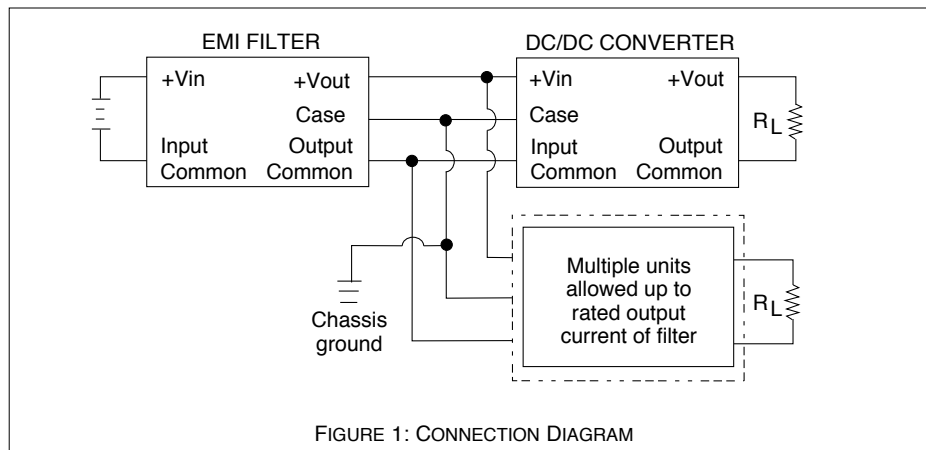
EMI FILTER

+Vin
Input Common
+Vout
Case
Output Common

DC/DC CONVERTER

+Vin
Case
Input Common
+Vout
Output Common

$R_L$

Chassis ground

Multiple units allowed up to rated output current of filter

$R_L$

FIGURE 1: CONNECTION DIAGRAM